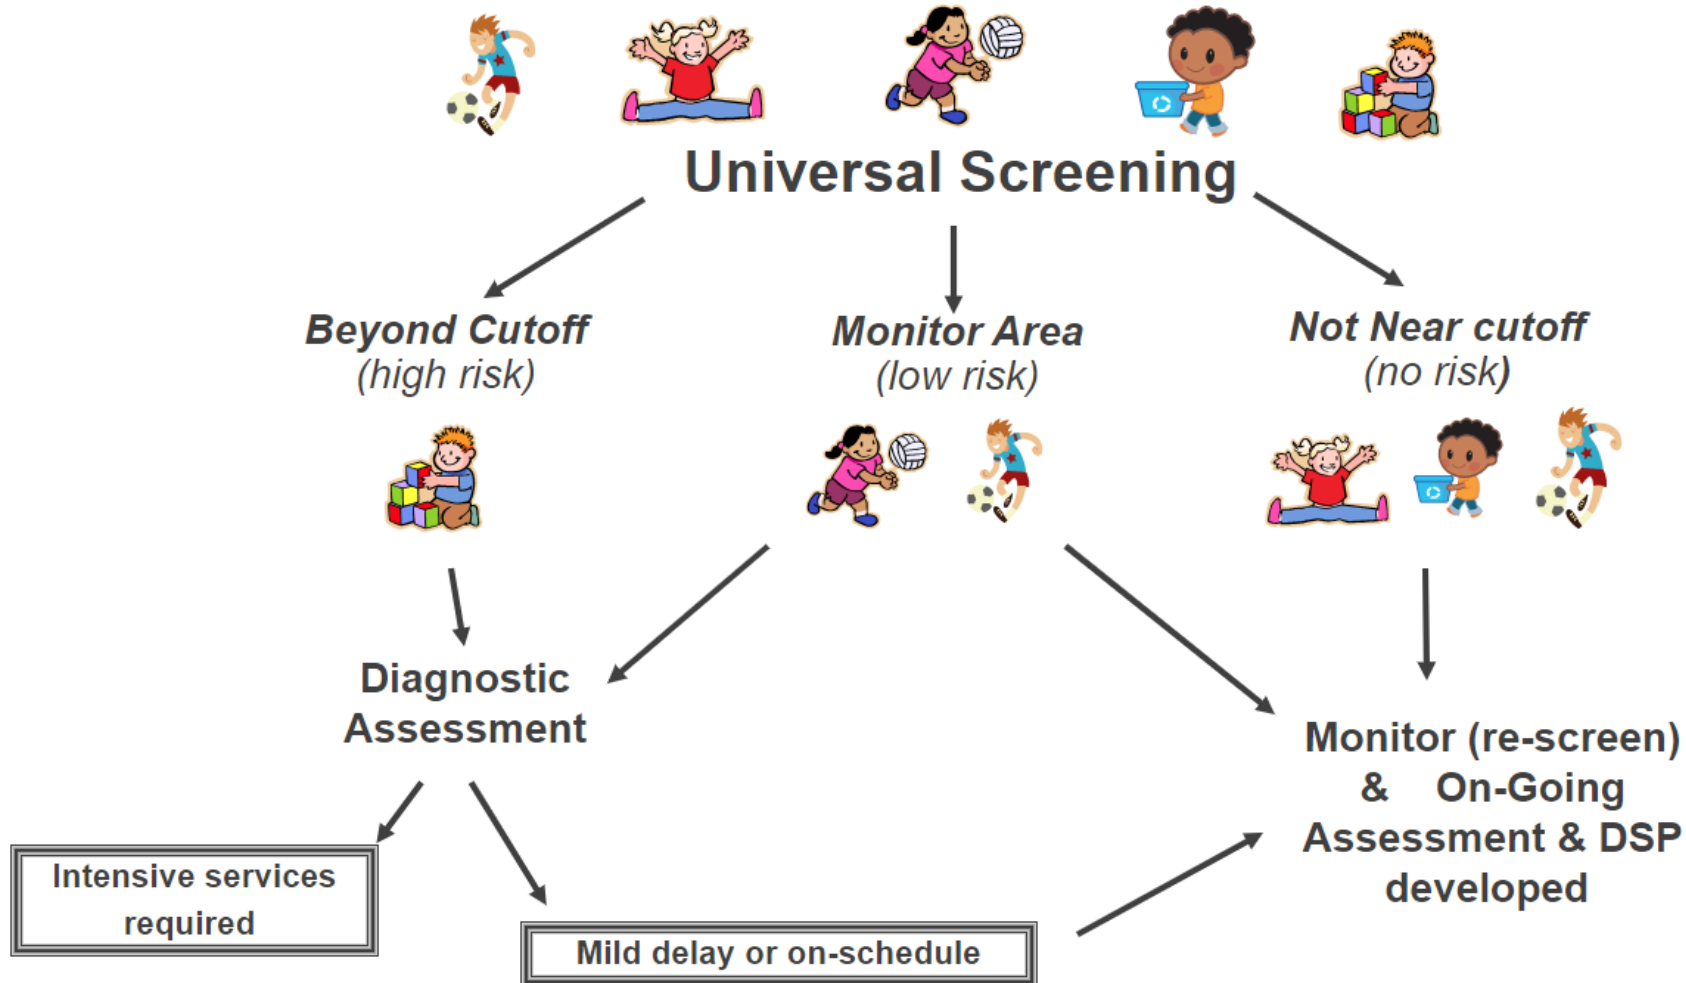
Universal Screening

Beyond Cutoff
(high risk)

Monitor Area
(low risk)

Not Near cutoff
(no risk)

Diagnostic Assessment

Monitor (re-screen) & On-Going Assessment & DSP developed

Intensive services required

Mild delay or on-schedule